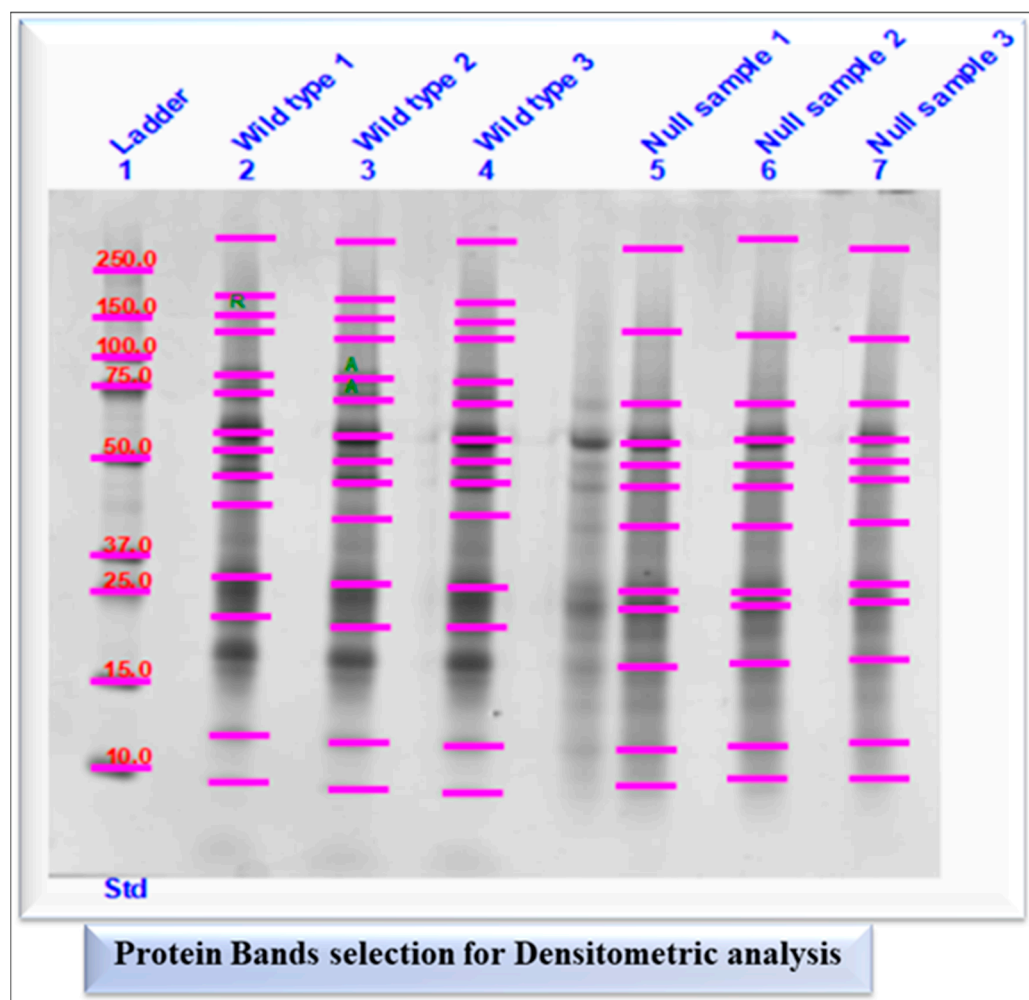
Ladder
1

Wild type 1
2

Wild type 2
3

Wild type 3
4

Null sample 1
5

Null sample 2
6

Null sample 3
7

250.0
150.0
100.0
75.0
50.0
37.0
25.0
15.0
10.0

R
A
A

Std

Protein Bands selection for Densitometric analysis